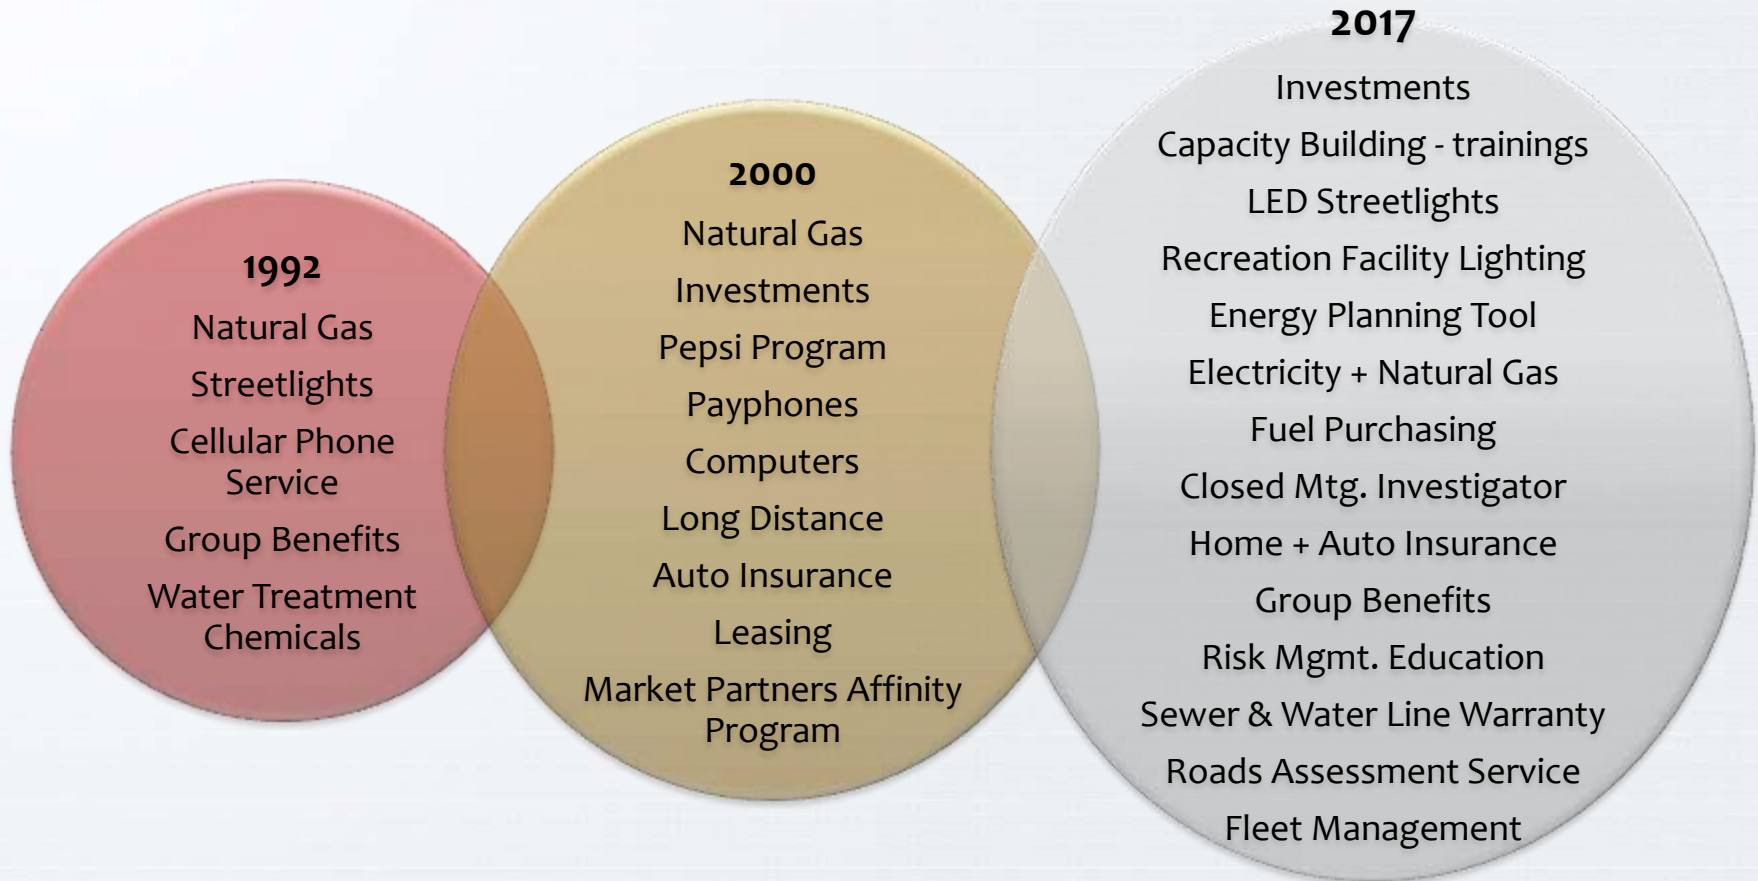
1992
Natural Gas
Streetlights
Cellular Phone Service
Group Benefits
Water Treatment Chemicals

2000
Natural Gas
Investments
Pepsi Program
Payphones
Computers
Long Distance
Auto Insurance
Leasing
Market Partners Affinity Program

2017
Investments
Capacity Building - trainings
LED Streetlights
Recreation Facility Lighting
Energy Planning Tool
Electricity + Natural Gas
Fuel Purchasing
Closed Mtg. Investigator
Home + Auto Insurance
Group Benefits
Risk Mgmt. Education
Sewer & Water Line Warranty
Roads Assessment Service
Fleet Management